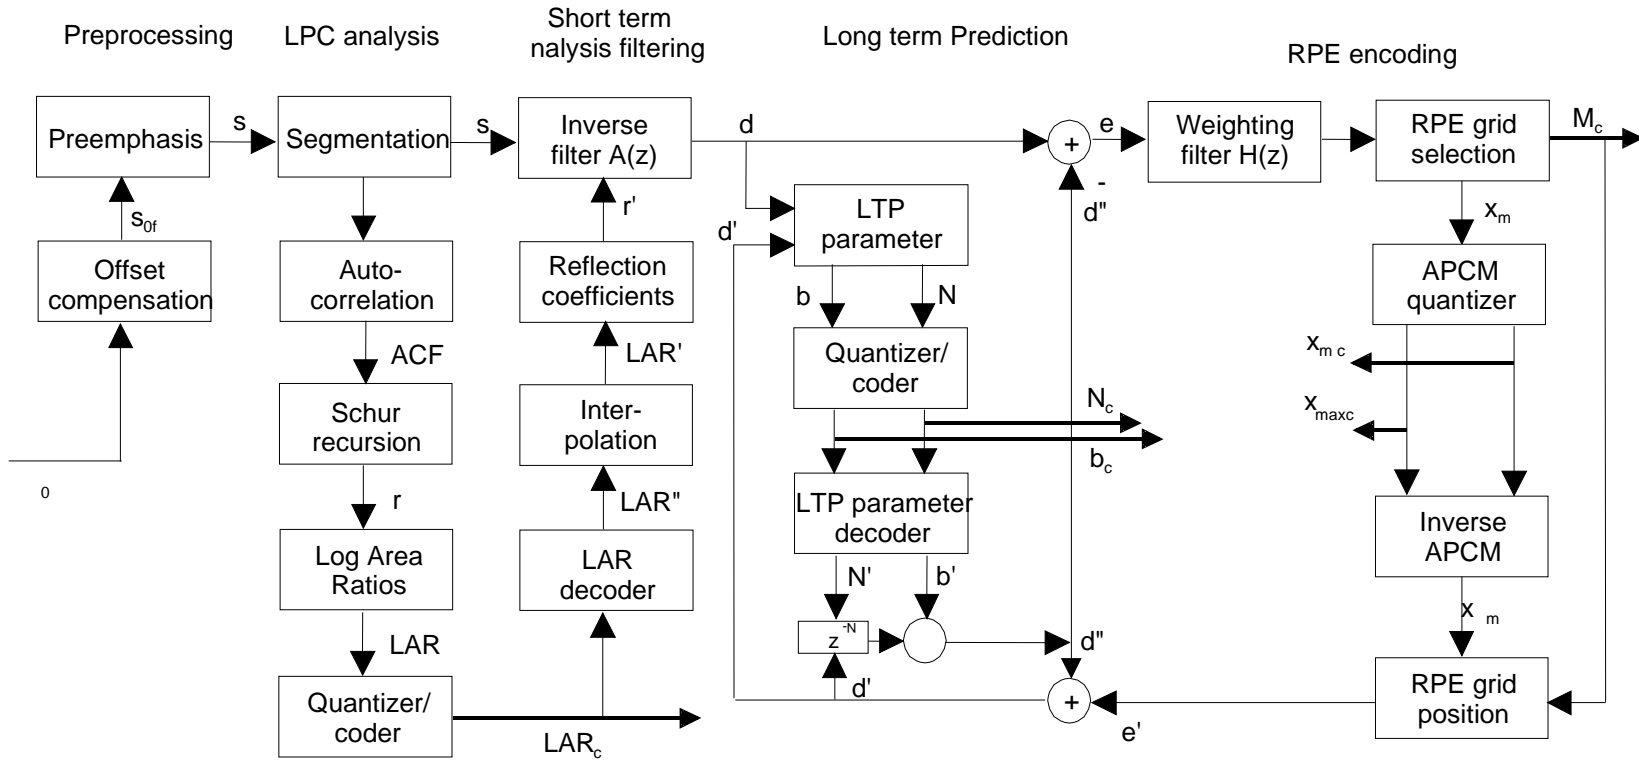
Preprocessing

LPC analysis

Short term nalysis filtering

Long term Prediction

RPE encoding

Preemphasis

s

Segmentation

s

Inverse filter A(z)

d

+

e

Weighting filter H(z)

RPE grid selection

$M_c$

$s_{0f}$

Offset compensation

0

Auto-correlation

ACF

Schur recursion

r

Log Area Ratios

LAR

Quantizer/ coder

$LAR_c$

r'

Reflection coefficients

LAR'

Inter-polation

LAR"

LAR decoder

LTP parameter

d'

b

N

Quantizer/ coder

$N_c$

$b_c$

LTP parameter decoder

N'

b'

$z^{-N}$

d"

d'

-

d"

+

e'

$x_m$

APCM quantizer

$x_{m c}$

$x_{maxc}$

Inverse APCM

$x_m$

RPE grid position